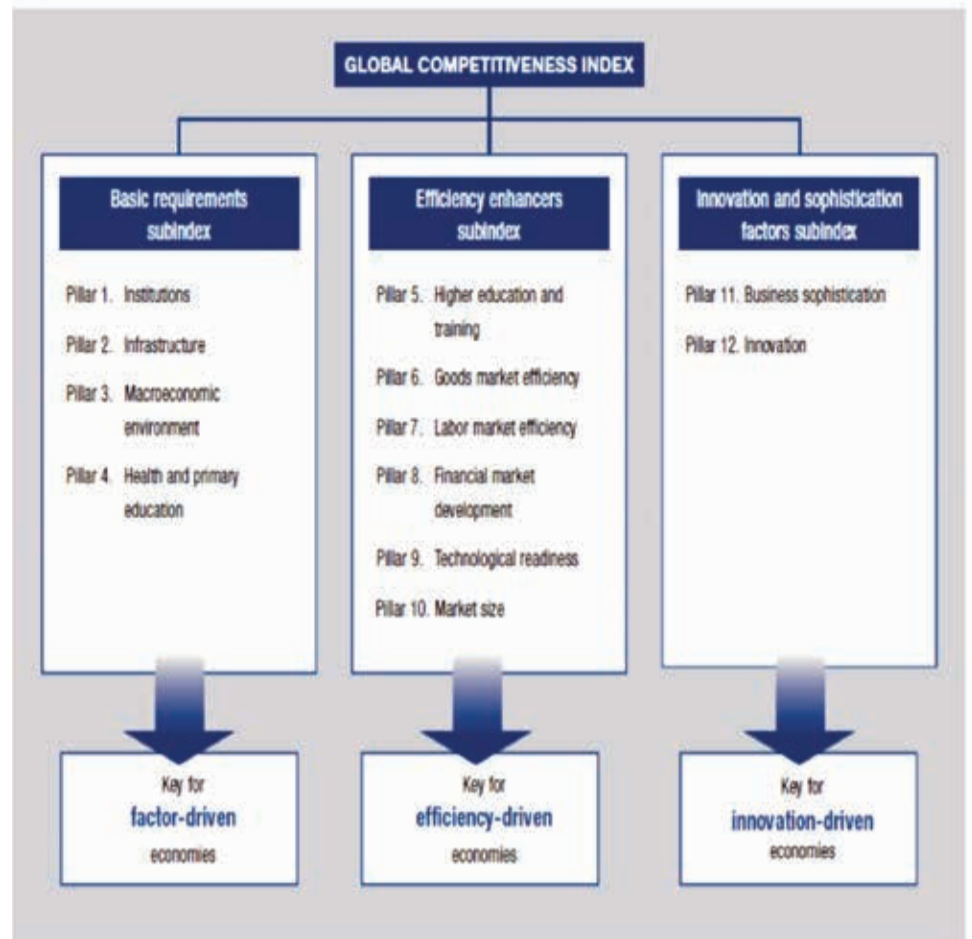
GLOBAL COMPETITIVENESS INDEX

Basic requirements subindex

Pillar 1. Institutions

Pillar 2. Infrastructure

Pillar 3. Macroeconomic environment

Pillar 4. Health and primary education

Efficiency enhancers subindex

Pillar 5. Higher education and training

Pillar 6. Goods market efficiency

Pillar 7. Labor market efficiency

Pillar 8. Financial market development

Pillar 9. Technological readiness

Pillar 10. Market size

Innovation and sophistication factors subindex

Pillar 11. Business sophistication

Pillar 12. Innovation

Key for factor-driven economies

Key for efficiency-driven economies

Key for innovation-driven economies